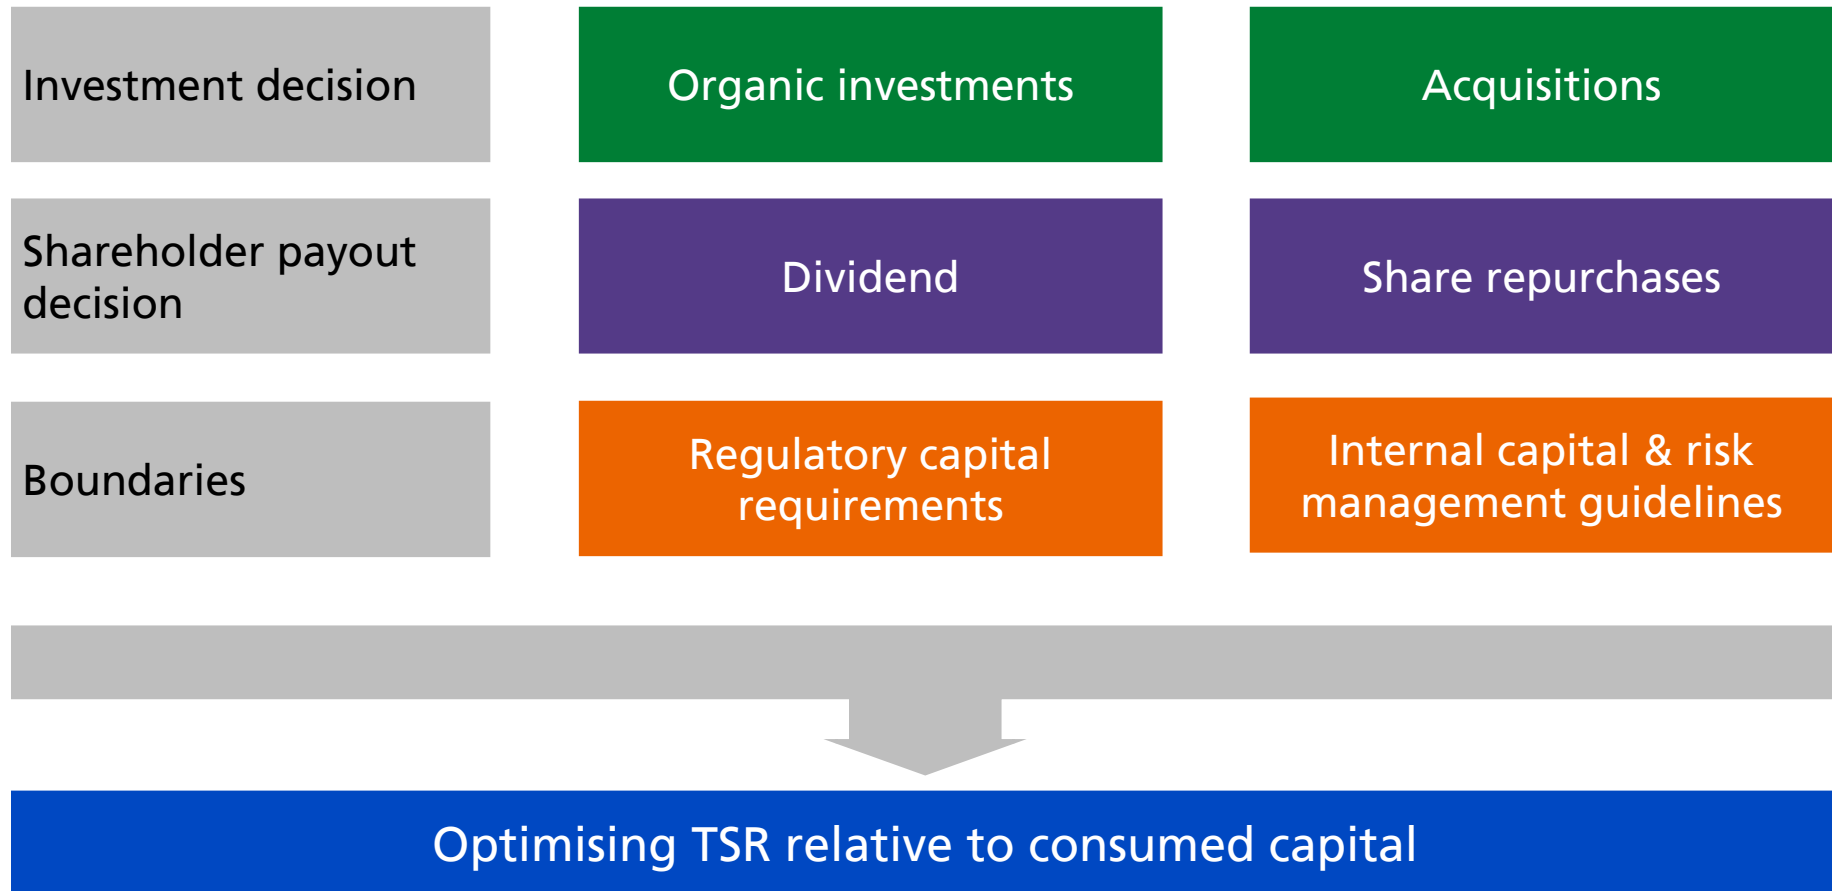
Investment decision

Organic investments

Acquisitions

Shareholder payout decision

Dividend

Share repurchases

Boundaries

Regulatory capital requirements

Internal capital & risk management guidelines

Optimising TSR relative to consumed capital